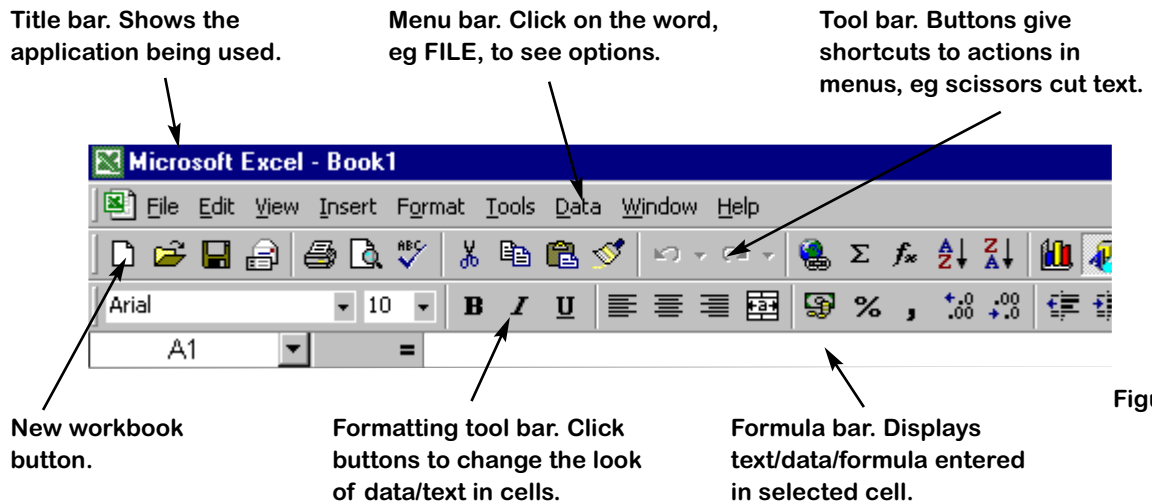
Title bar. Shows the application being used.

Menu bar. Click on the word, eg FILE, to see options.

Tool bar. Buttons give shortcuts to actions in menus, eg scissors cut text.

Microsoft Excel - Book1

File Edit View Insert Format Tools Data Window Help

Arial 10 B I U % ,

A1 =

Figu

New workbook button.

Formatting tool bar. Click buttons to change the look of data/text in cells.

Formula bar. Displays text/data/formula entered in selected cell.